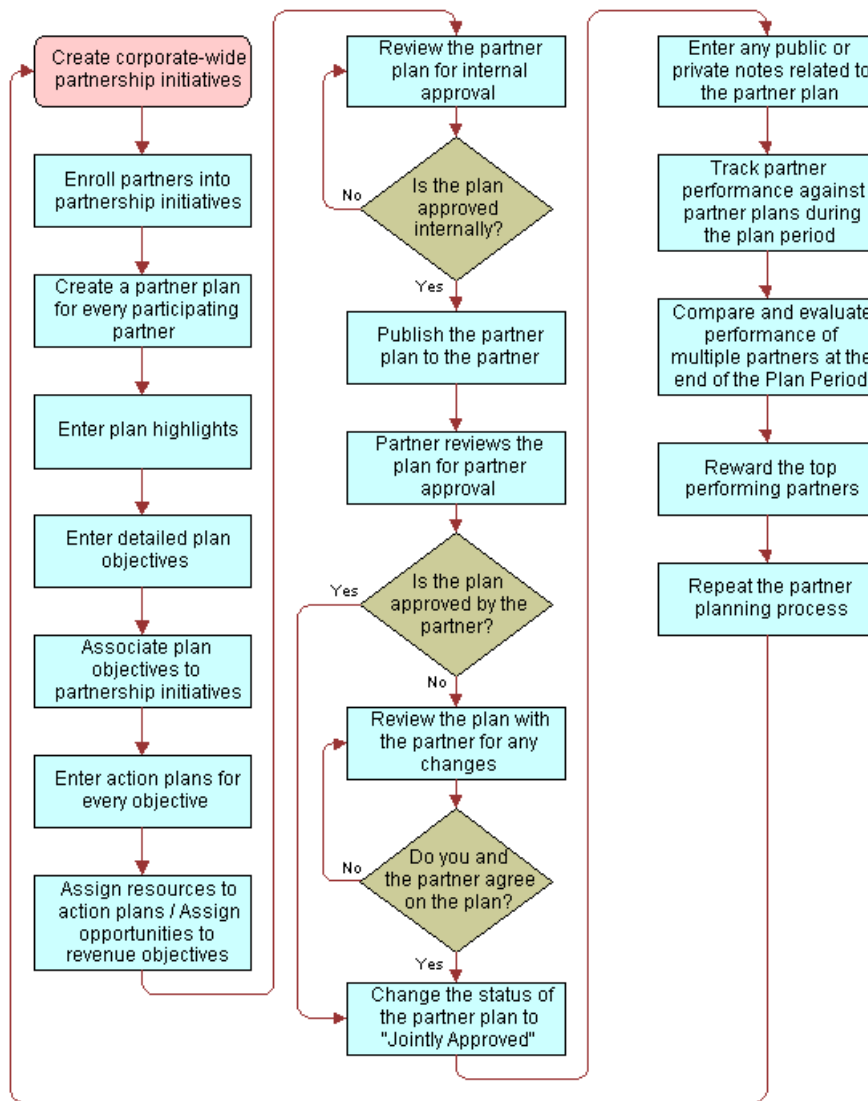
Create corporate-wide partnership initiatives

Enroll partners into partnership initiatives

Create a partner plan for every participating partner

Enter plan highlights

Enter detailed plan objectives

Associate plan objectives to partnership initiatives

Enter action plans for every objective

Assign resources to action plans / Assign opportunities to revenue objectives

Review the partner plan for internal approval

Is the plan approved internally?

No

Yes

Publish the partner plan to the partner

Partner reviews the plan for partner approval

Is the plan approved by the partner?

Yes

No

Review the plan with the partner for any changes

Do you and the partner agree on the plan?

No

Yes

Change the status of the partner plan to "Jointly Approved"

Enter any public or private notes related to the partner plan

Track partner performance against partner plans during the plan period

Compare and evaluate performance of multiple partners at the end of the Plan Period

Reward the top performing partners

Repeat the partner planning process